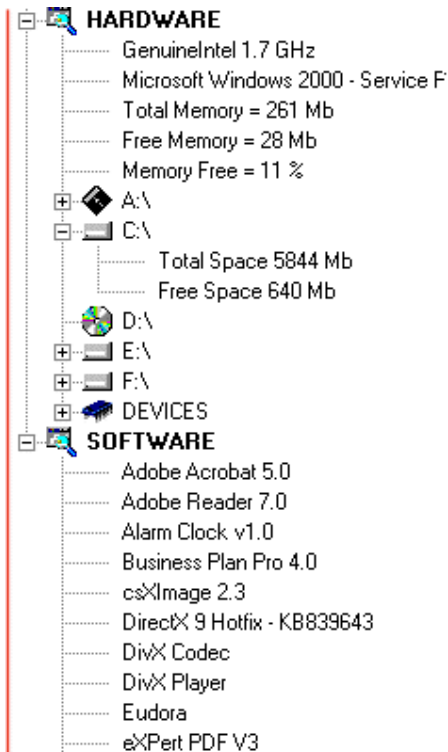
HARDWARE
GenuineIntel 1.7 GHz
Microsoft Windows 2000 - Service F
Total Memory = 261 Mb
Free Memory = 28 Mb
Memory Free = 11 %
A:\
C:\
Total Space 5844 Mb
Free Space 640 Mb
D:\
E:\
F:\
DEVICES
SOFTWARE
Adobe Acrobat 5.0
Adobe Reader 7.0
Alarm Clock v1.0
Business Plan Pro 4.0
csXImage 2.3
DirectX 9 Hotfix - KB839643
DivX Codec
DivX Player
Eudora
eXPert PDF V3